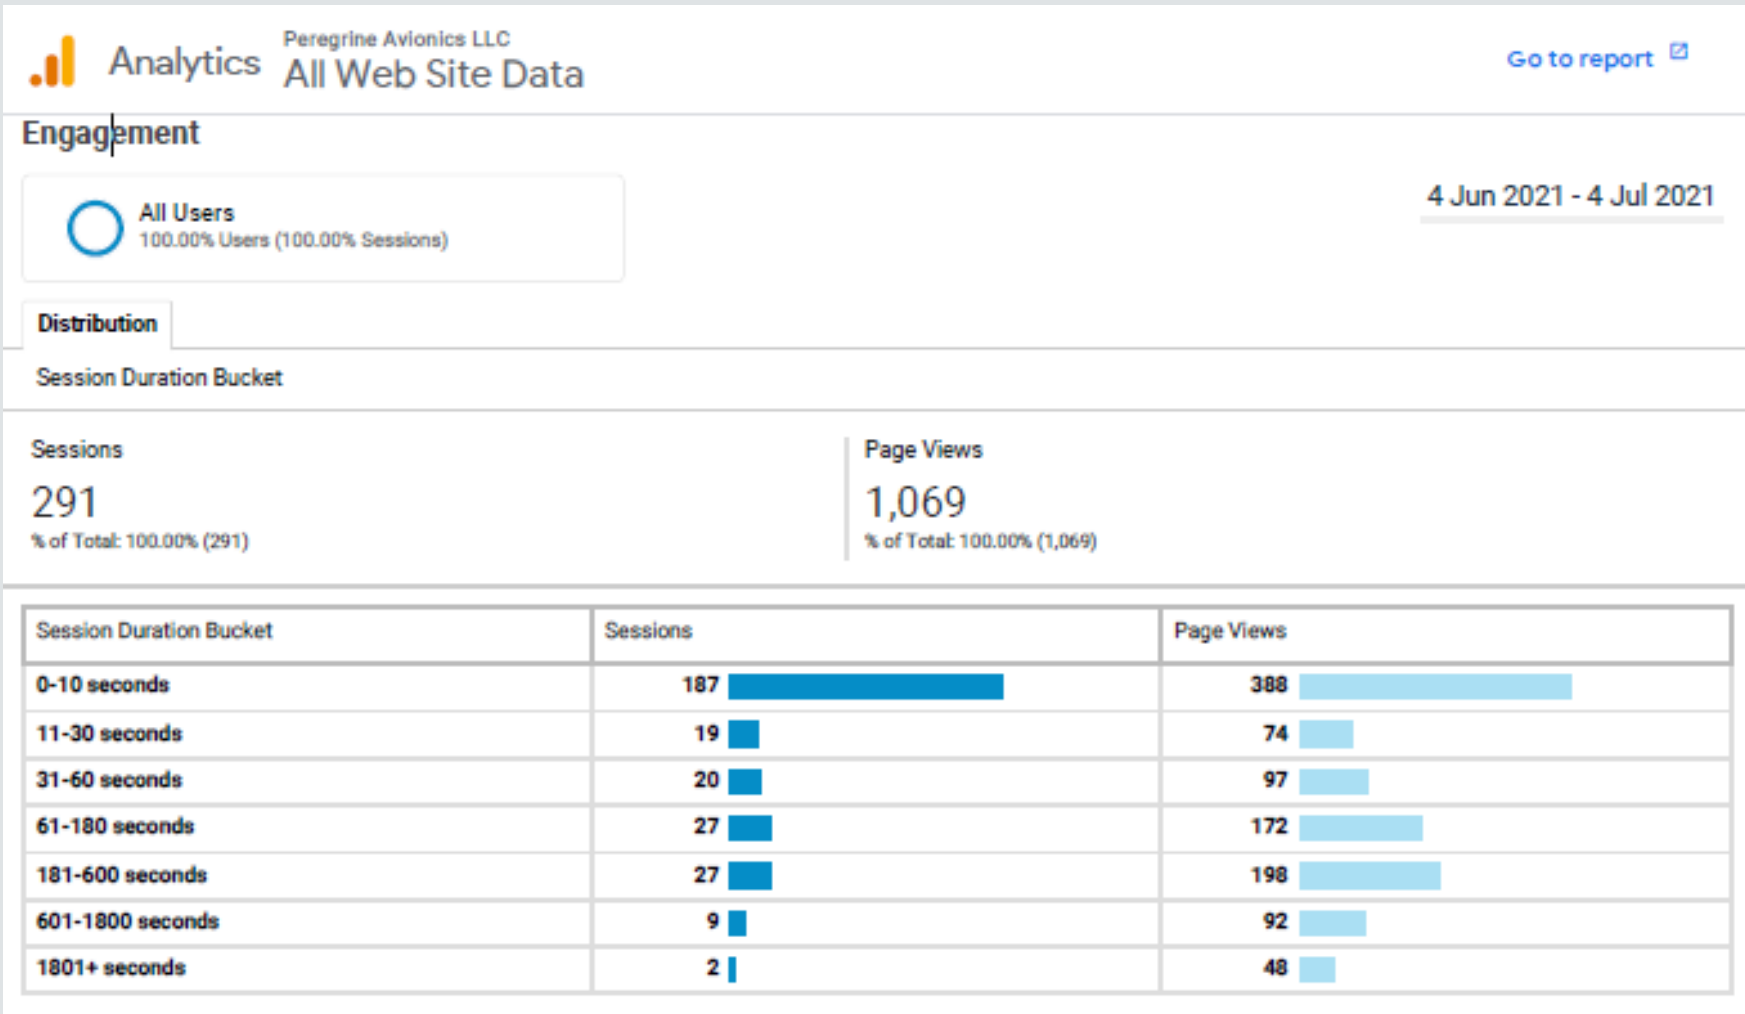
Analytics Peregrine Avionics LLC
All Web Site Data

Go to report

Engagement

All Users
100.00% Users (100.00% Sessions)

4 Jun 2021 - 4 Jul 2021

Distribution

Session Duration Bucket

Sessions
291
% of Total: 100.00% (291)

Page Views
1,069
% of Total: 100.00% (1,069)

| Session Duration Bucket | Sessions | Page Views |
|---|---|---|
| 0-10 seconds | 187 | 388 |
| 11-30 seconds | 19 | 74 |
| 31-60 seconds | 20 | 97 |
| 61-180 seconds | 27 | 172 |
| 181-600 seconds | 27 | 198 |
| 601-1800 seconds | 9 | 92 |
| 1801+ seconds | 2 | 48 |